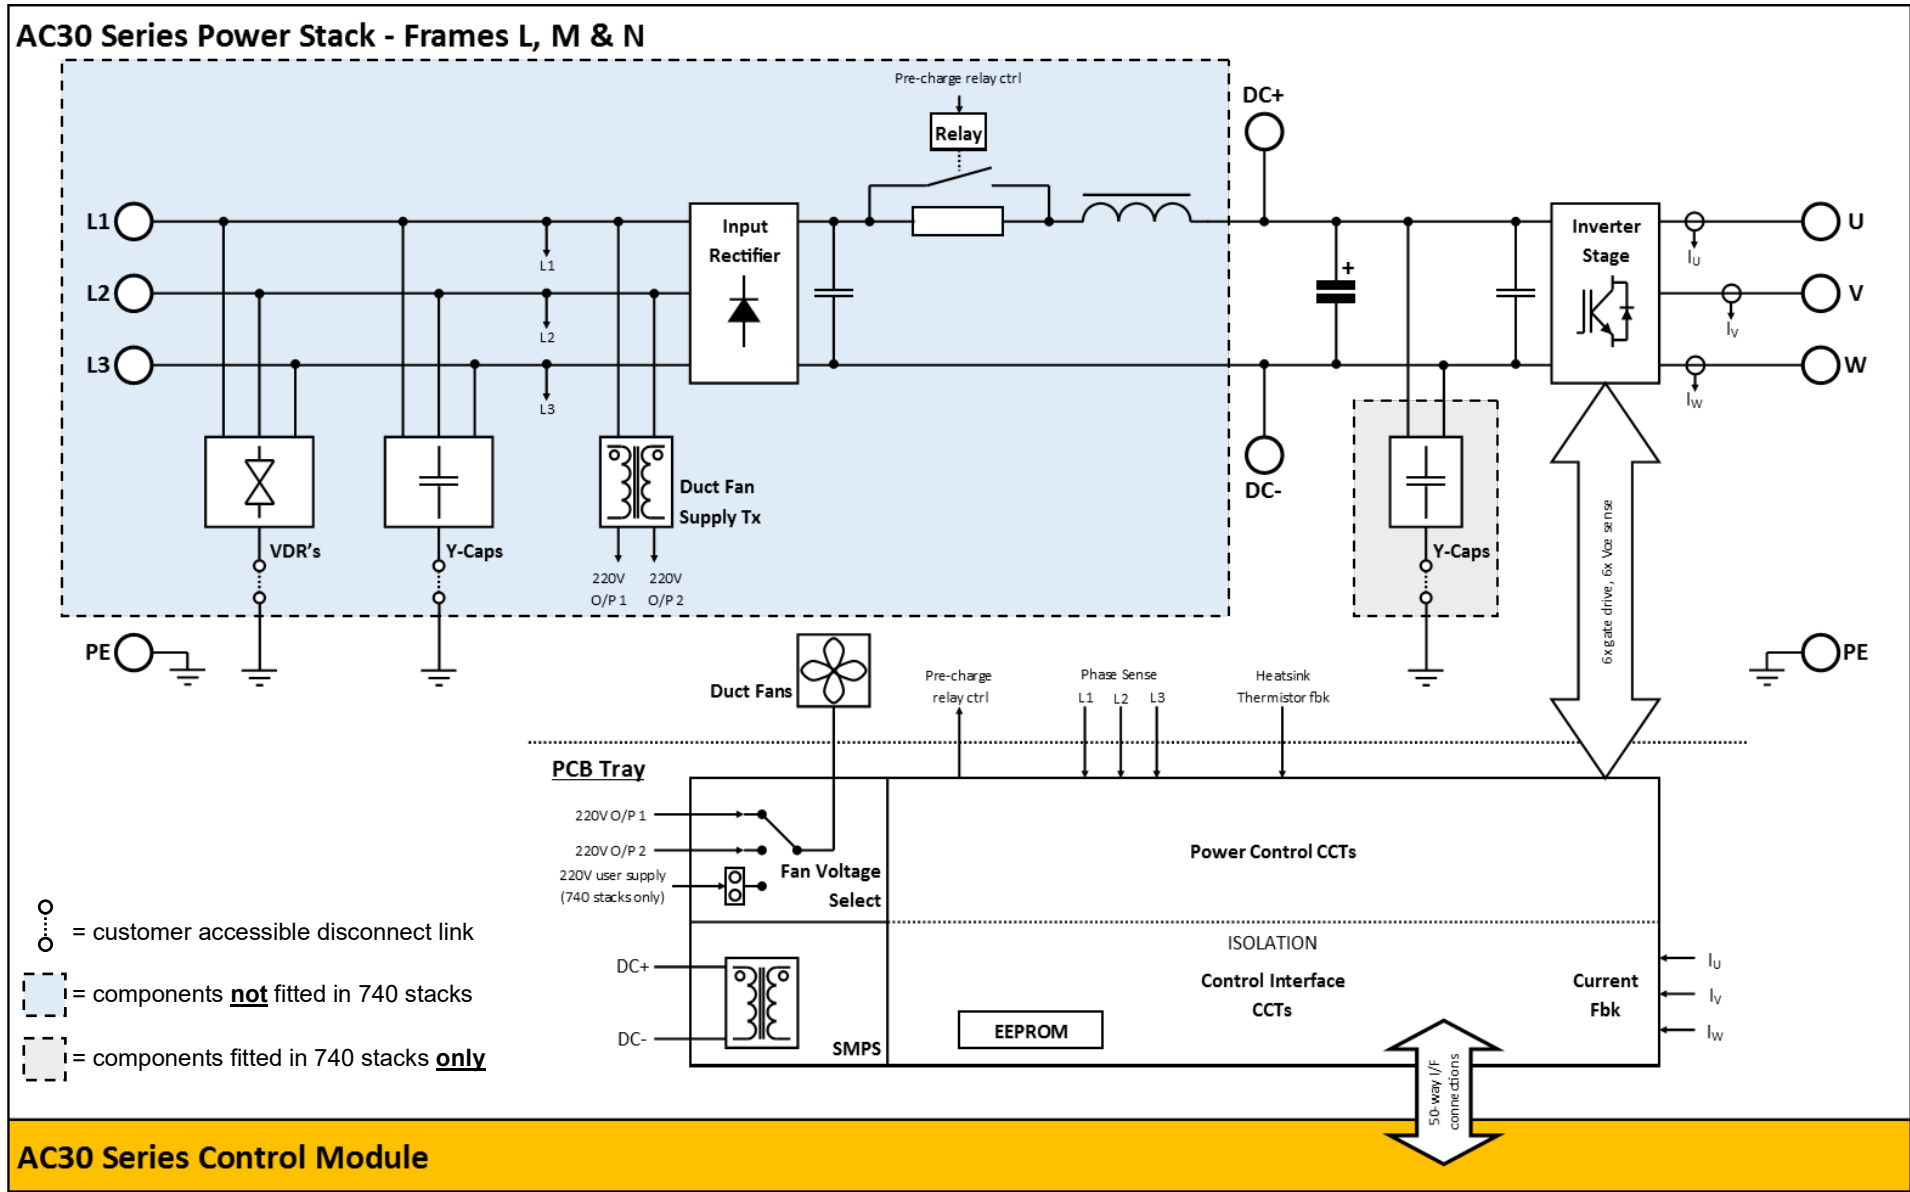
AC30 Series Power Stack - Frames L, M & N

Pre-charge relay ctrl

Relay

DC+

L1

L2

L3

L1

L2

L3

Input Rectifier

Inverter Stage

$I_U$

$I_V$

$I_W$

U

V

W

DC-

VDR's

Y-Caps

Duct Fan Supply Tx

220V O/P 1

220V O/P 2

Y-Caps

6x gate drive, 6x Vce sense

PE

PE

Duct Fans

Pre-charge relay ctrl

Phase Sense L1 L2 L3

Heatsink Thermistor fbk

PCB Tray

220V O/P 1

220V O/P 2

220V user supply (740 stacks only)

Fan Voltage Select

Power Control CCTs

ISOLATION

Control Interface CCTs

Current Fbk

$I_U$

$I_V$

$I_W$

DC+

DC-

SMPS

EEPROM

50-way I/F connections

= customer accessible disconnect link

= components **not** fitted in 740 stacks

= components fitted in 740 stacks **only**

AC30 Series Control Module